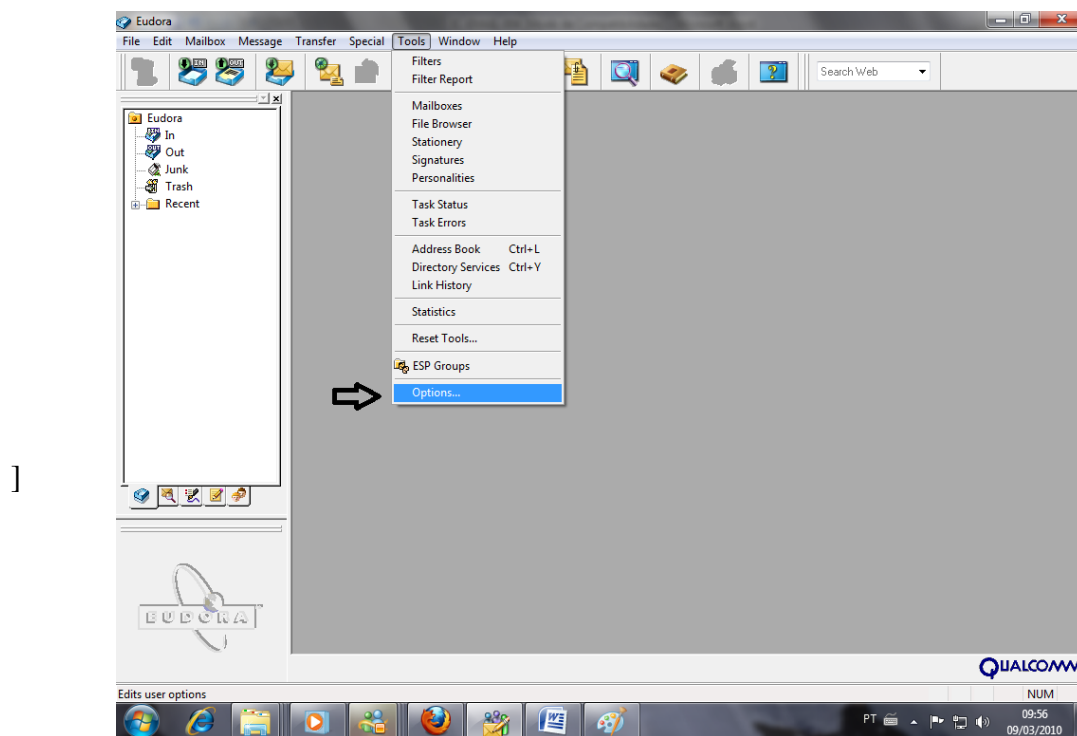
Eudora

File Edit Mailbox Message Transfer Special Tools Window Help

Search Web

Eudora
In
Out
Junk
Trash
Recent

Filters
Filter Report

Mailboxes
File Browser
Stationery
Signatures
Personalities

Task Status
Task Errors

Address Book Ctrl+L
Directory Services Ctrl+Y
Link History

Statistics

Reset Tools...

ESP Groups

Options...

]

EUDORA

QUALCOMM

Edits user options

NUM

PT

09:56
09/03/2010